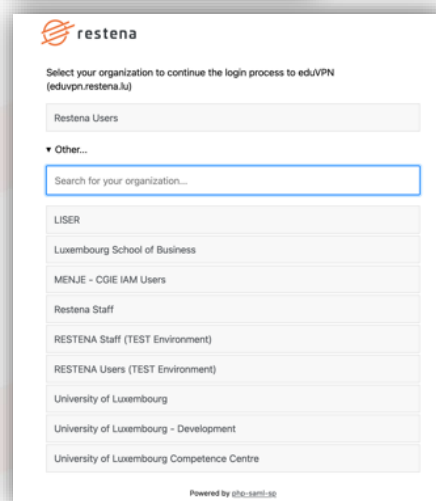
restena

Select your organization to continue the login process to eduVPN (eduvpn.restena.lu)

Restena Users

▾ Other...

Search for your organization...

LISER

Luxembourg School of Business

MENJE - CGIE IAM Users

Restena Staff

RESTENA Staff (TEST Environment)

RESTENA Users (TEST Environment)

University of Luxembourg

University of Luxembourg - Development

University of Luxembourg Competence Centre

Powered by php-saml-sp